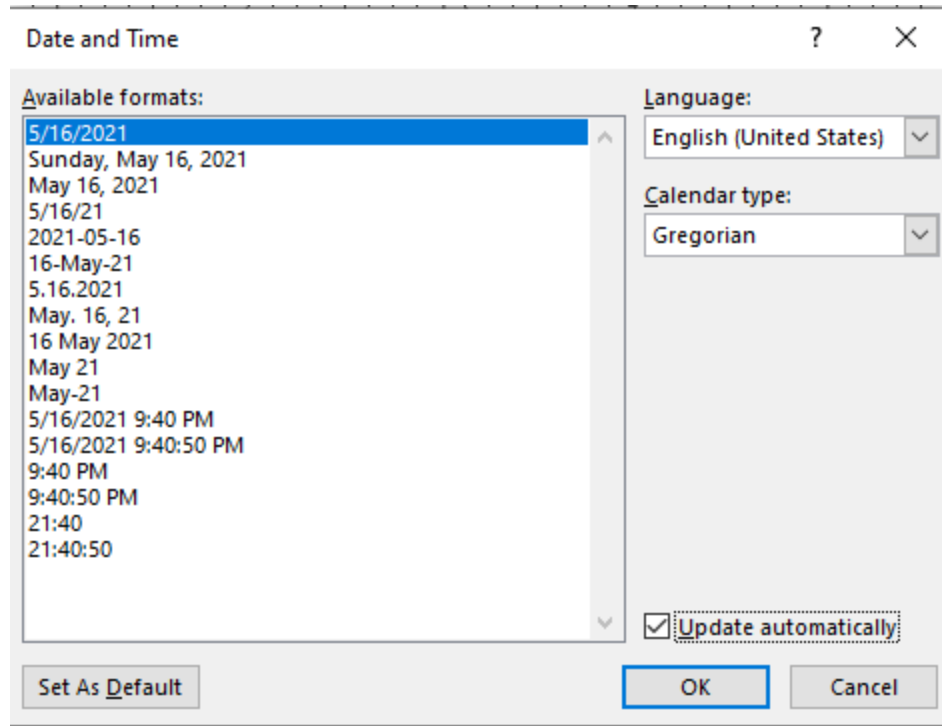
Date and Time

?

×

Available formats:

5/16/2021
Sunday, May 16, 2021
May 16, 2021
5/16/21
2021-05-16
16-May-21
5.16.2021
May. 16, 21
16 May 2021
May 21
May-21
5/16/2021 9:40 PM
5/16/2021 9:40:50 PM
9:40 PM
9:40:50 PM
21:40
21:40:50

Language:

English (United States)

Calendar type:

Gregorian

Update automatically

Set As Default

OK

Cancel